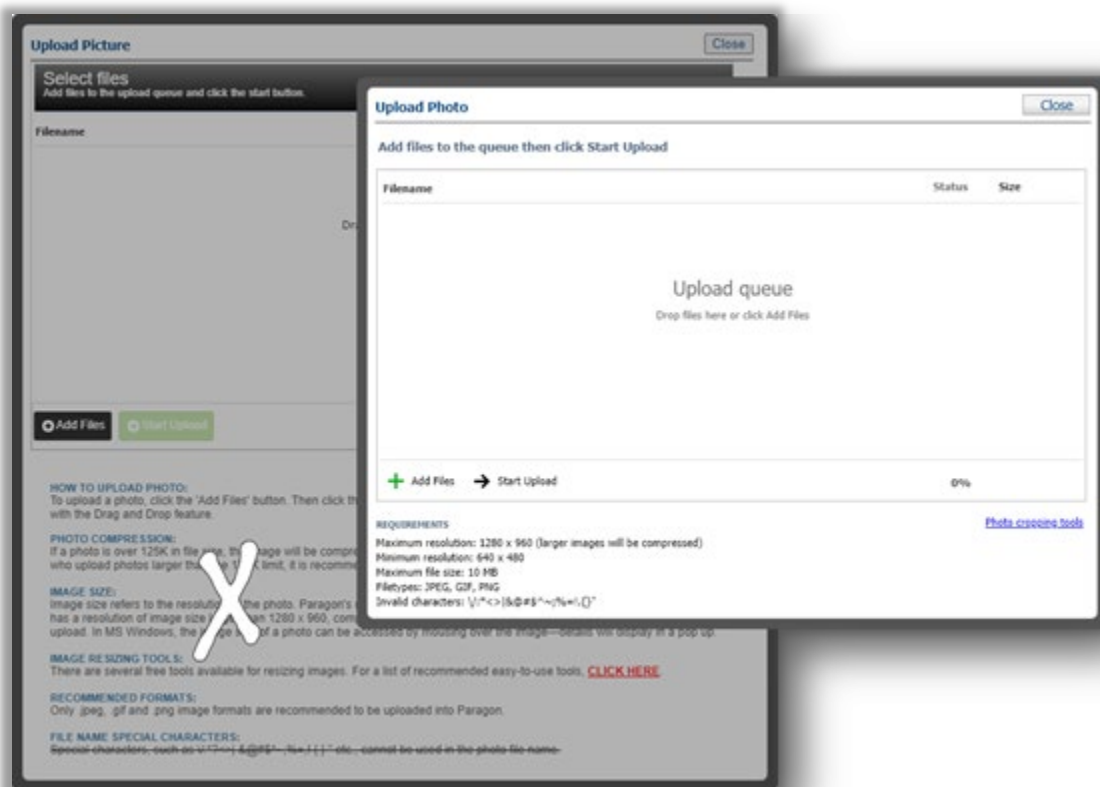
Upload Picture

Close

Select files
Add files to the upload queue and click the start button.

Filename

Dra

Add Files

Start Upload

HOW TO UPLOAD PHOTO:
To upload a photo, click the 'Add Files' button. Then click th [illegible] with the Drag and Drop feature.

PHOTO COMPRESSION:
If a photo is over 125K in file size, th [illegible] age will be compre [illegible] who upload photos larger th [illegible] K limit, it is recomme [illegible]

IMAGE SIZE:
Image size refers to the resolutio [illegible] the photo. Paragon's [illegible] has a resolution of image size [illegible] an 1280 x 960, com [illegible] upload. In MS Windows, the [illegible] of a photo can be accessed by mousing over the image—details will display in a pop up.

IMAGE RESIZING TOOLS:
There are several free tools available for resizing images. For a list of recommended easy-to-use tools, CLICK HERE

RECOMMENDED FORMATS:
Only .jpeg, .gif and .png image formats are recommended to be uploaded into Paragon.

FILE NAME SPECIAL CHARACTERS:
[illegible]

Upload Photo

Close

Add files to the queue then click Start Upload

| Filename | Status | Size |
|---|---|---|

Upload queue
Drop files here or click Add Files

Add Files

Start Upload

0%

REQUIREMENTS

Photo cropping tools

Maximum resolution: 1280 x 960 (larger images will be compressed)
Minimum resolution: 640 x 480
Maximum file size: 10 MB
Filetypes: JPEG, GIF, PNG
Invalid characters: \/:*<>|&@#$^~/%=\{}"